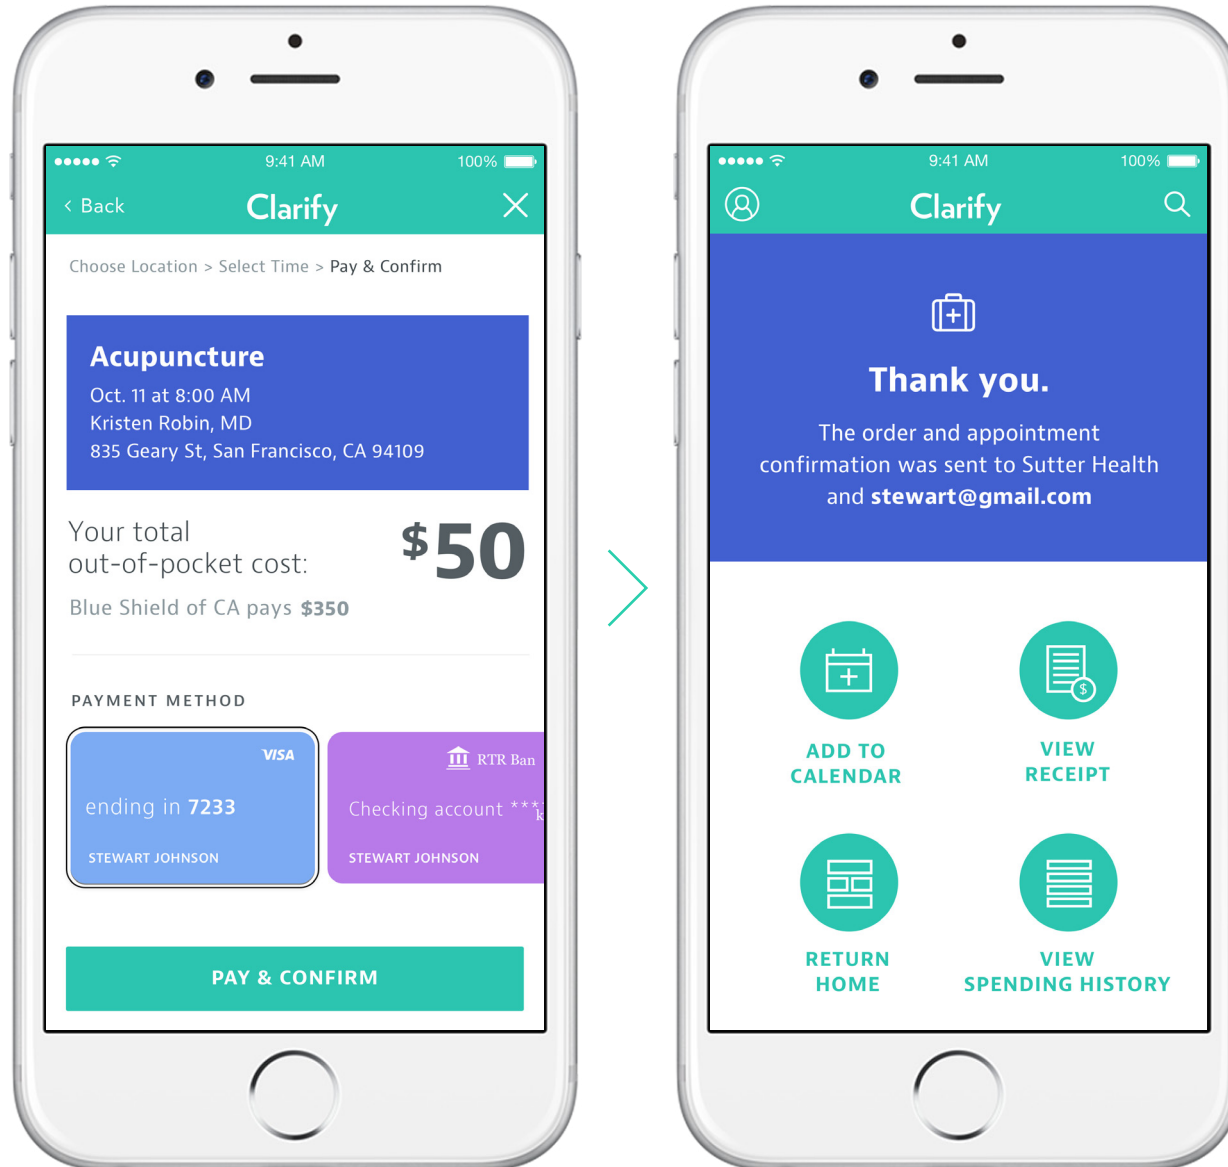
9:41 AM 100%

‹ Back Clarify

Choose Location > Select Time > Pay & Confirm

Acupuncture
Oct. 11 at 8:00 AM
Kristen Robin, MD
835 Geary St, San Francisco, CA 94109

Your total out-of-pocket cost: $50

Blue Shield of CA pays $350

PAYMENT METHOD

VISA
ending in 7233
STEWART JOHNSON

RTR Ban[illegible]
Checking account ***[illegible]
STEWART JOHNSON

PAY & CONFIRM

9:41 AM 100%

Clarify

Thank you.

The order and appointment confirmation was sent to Sutter Health and stewart@gmail.com

ADD TO CALENDAR

VIEW RECEIPT

RETURN HOME

VIEW SPENDING HISTORY